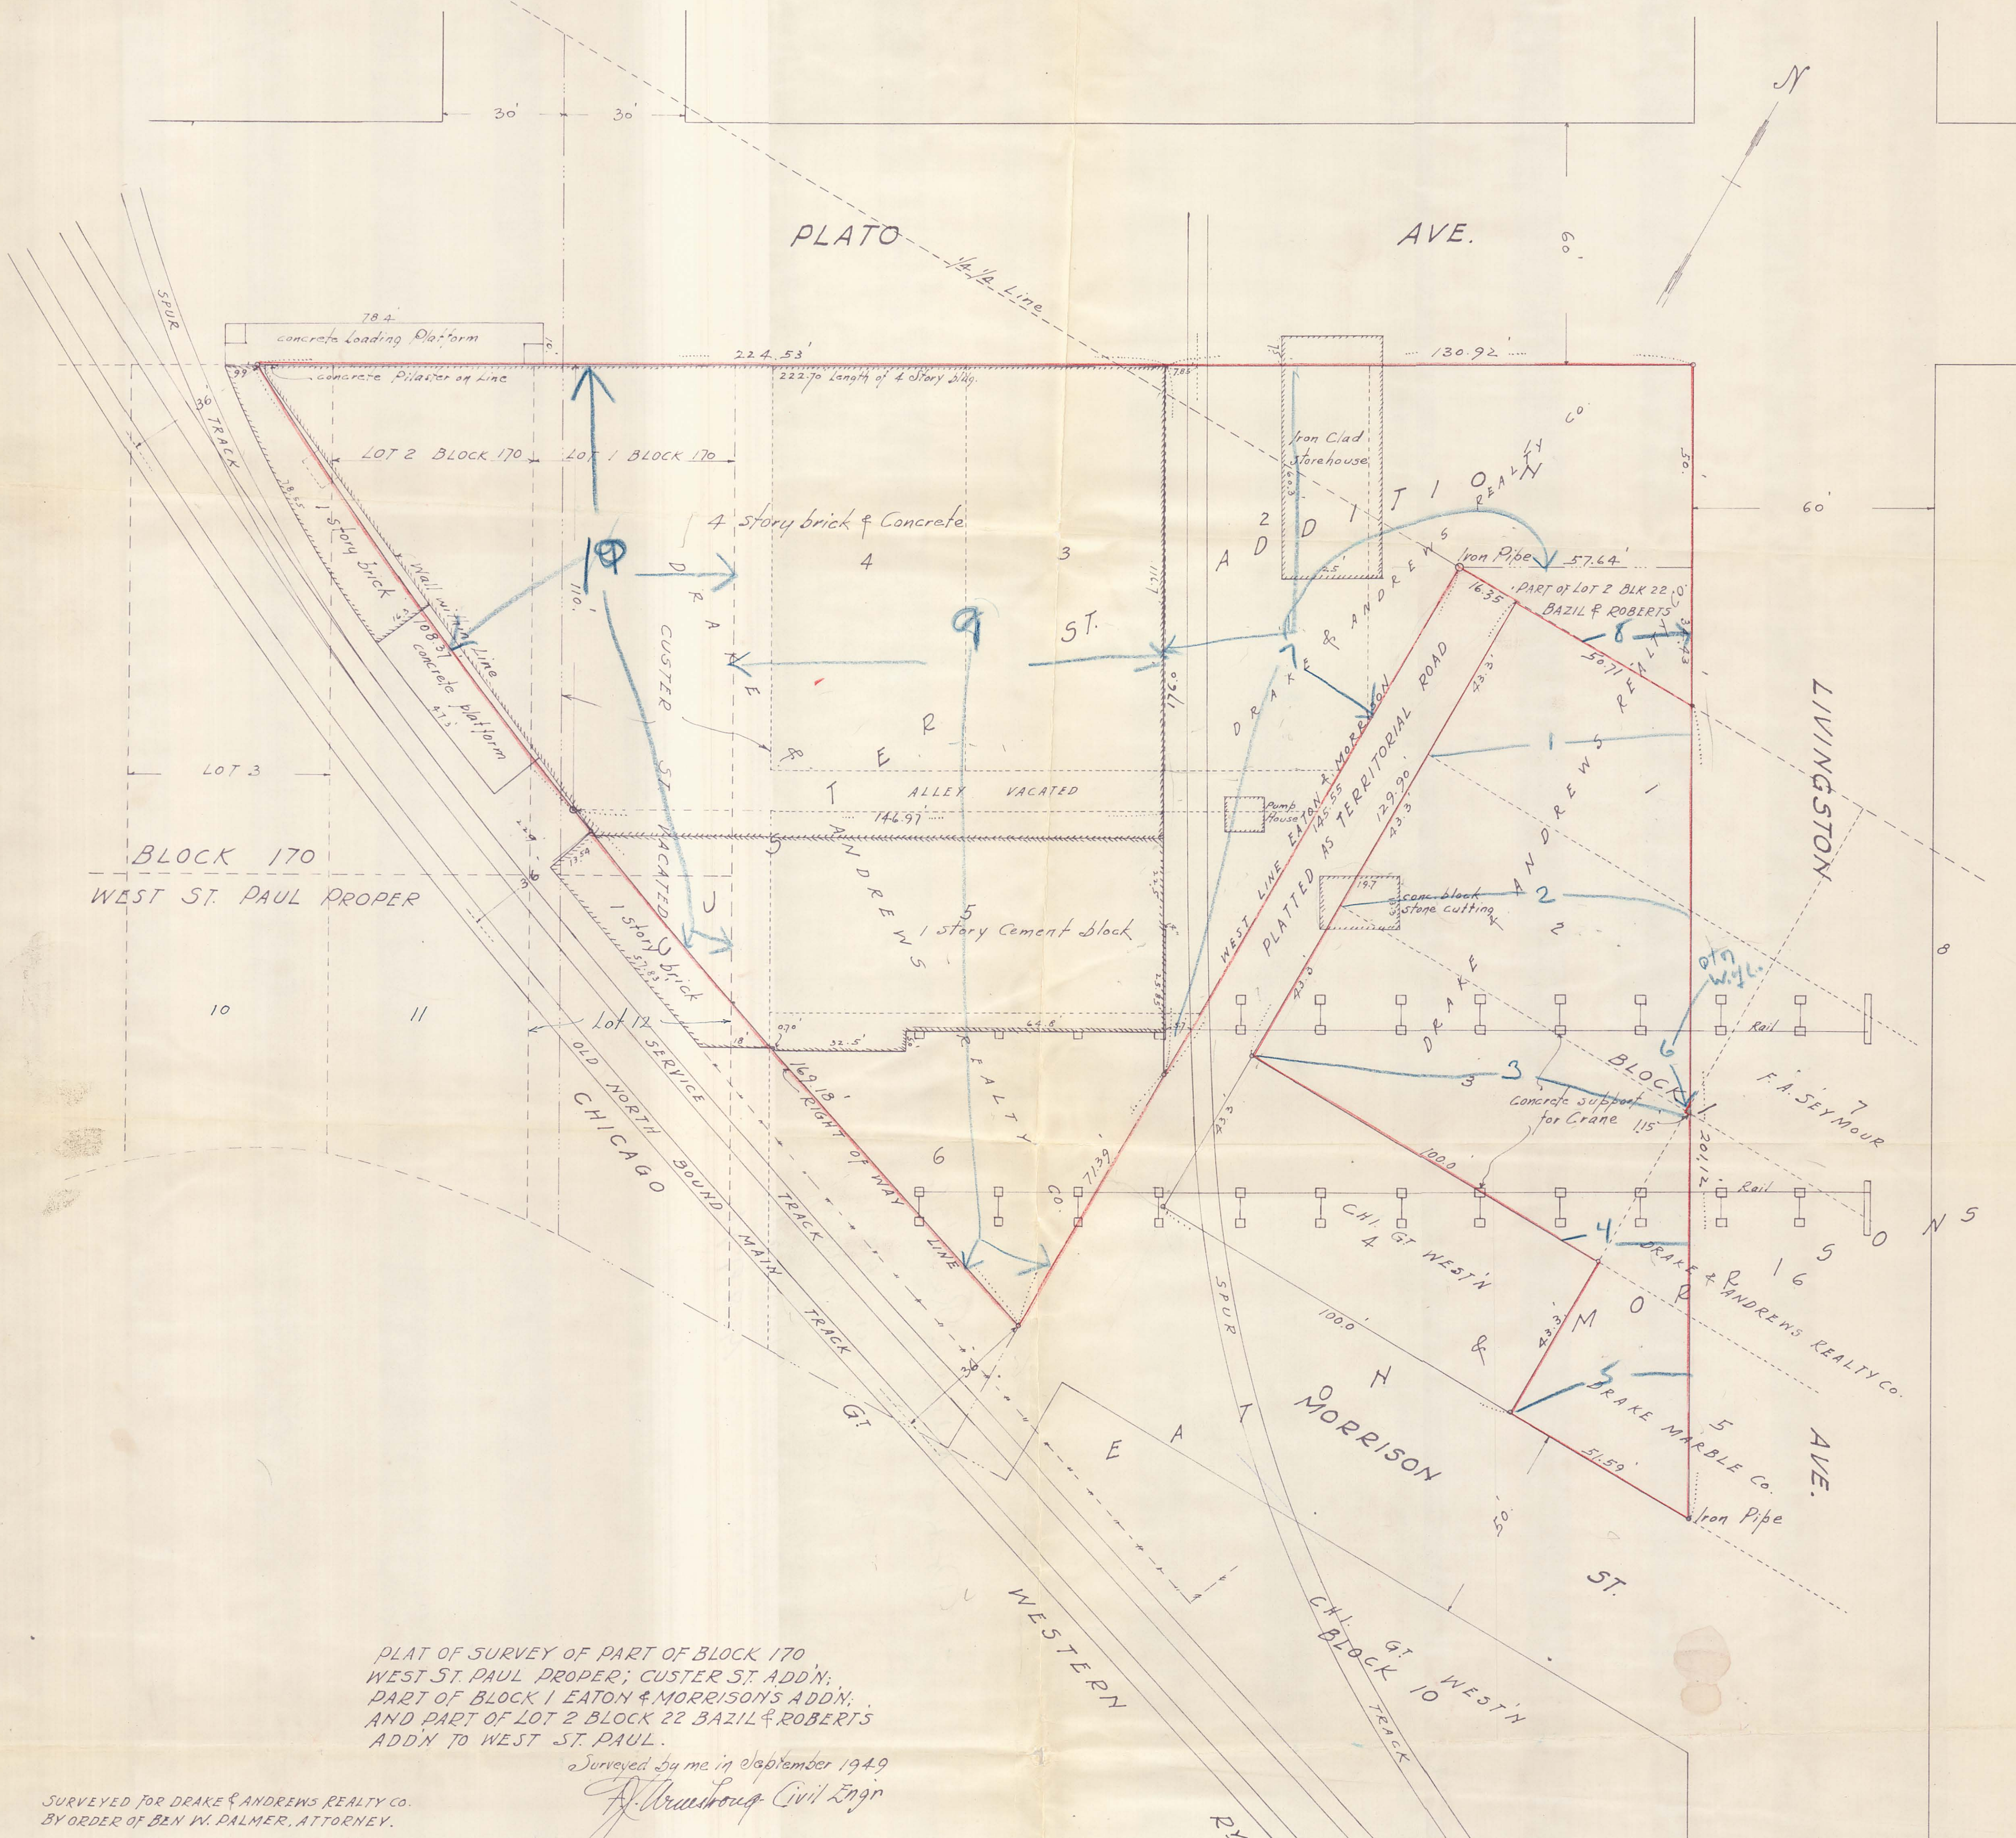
30' 30'

N

PLATO AVE.

1/4 1/4 Line

60'

SPUR TRACK

36

78.4
concrete Loading Platform

224.53'
130.92'

concrete Pilaster on Line
222.70 Length of 4 Story bldg.

LOT 2 BLOCK 170
LOT 1 BLOCK 170

Iron Clad Storehouse

ADDITION

DRAKE & ANDREWS REALTY CO

60'

1 story brick
Wall on Line
108.21
concrete platform

10

4 story brick & Concrete

4
3
2

CUSTER ST. VACATED

DRAKE

9

ST.

Iron Pipe 57.64'

PART OF LOT 2 BLK 22 BAZIL & ROBERTS

8

50.71

7

DRAKE & ANDREWS

WEST LINE EATON & MORRISON

PLATTED AS TERRITORIAL ROAD

145.55

129.90

176.0

LIVINGSTON

TER

LOT 3

ALLEY VACATED

146.97'

Pump House

1

DRAKE & ANDREWS REALTY

BLOCK 170
WEST ST. PAUL PROPER

1 story brick

ANDREWS

5

1 story Cement Block

REALTY CO.

conc. block stone cutting

2

2

8

old W.Y.L.

10

11

Lot 12

CHICAGO

OLD NORTH BOUND MAIN TRACK

SERVICE TRACK

RIGHT OF WAY LINE

169.18'

Rail

DRAKE

BLOCK 1

6

3

3

Concrete support for Crane

F.A. SEYMOUR

7

6

71.39'

100.0

Rail

CHI. GT. WEST'N

4

4

DRAKE & ANDREWS REALTY CO.

16

SPUR

100.0

EATON & MORRISON

MORRISON

5

DRAKE MARBLE CO.

5

51.59

Iron Pipe

AVE.

50'

ST.

GT WESTERN

CHI. GT. WEST'N BLOCK 10 TRACK

PLAT OF SURVEY OF PART OF BLOCK 170 WEST ST. PAUL PROPER; CUSTER ST. ADD'N; PART OF BLOCK 1 EATON & MORRISON'S ADD'N; AND PART OF LOT 2 BLOCK 22 BAZIL & ROBERTS ADD'N TO WEST ST. PAUL.

Surveyed by me in September 1949
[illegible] Civil Engr

SURVEYED FOR DRAKE & ANDREWS REALTY CO.
BY ORDER OF BEN W. PALMER, ATTORNEY.

RY